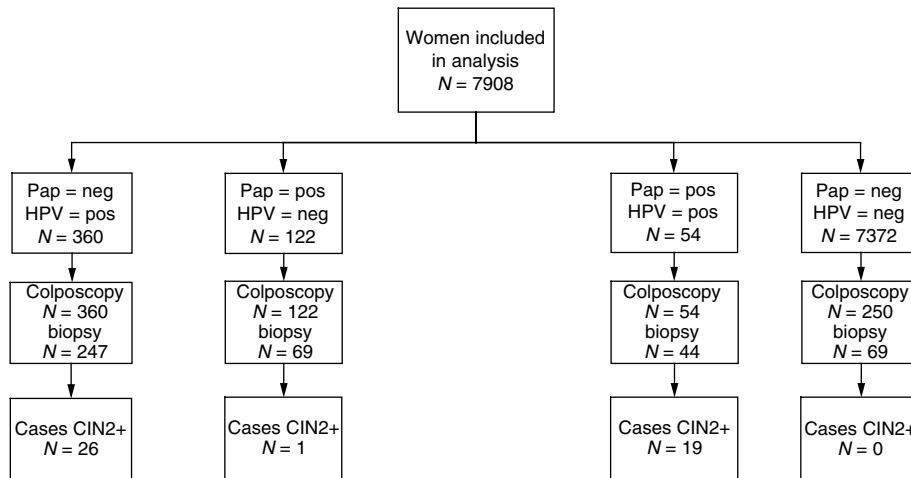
Women included in analysis
$N = 7908$

Pap = neg
HPV = pos
$N = 360$

Colposcopy
$N = 360$
biopsy
$N = 247$

Cases CIN2+
$N = 26$

Pap = pos
HPV = neg
$N = 122$

Colposcopy
$N = 122$
biopsy
$N = 69$

Cases CIN2+
$N = 1$

Pap = pos
HPV = pos
$N = 54$

Colposcopy
$N = 54$
biopsy
$N = 44$

Cases CIN2+
$N = 19$

Pap = neg
HPV = neg
$N = 7372$

Colposcopy
$N = 250$
biopsy
$N = 69$

Cases CIN2+
$N = 0$